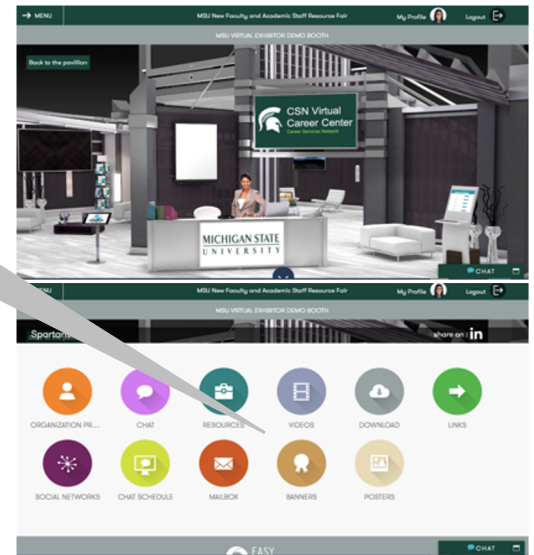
MENU

MSU New Faculty and Academic Staff Resource Fair

My Profile

Logout

MSU VIRTUAL EXHIBITOR DEMO BOOTH

Back to the pavillion

CSN Virtual Career Center

Career Services Network

MICHIGAN STATE UNIVERSITY

CHAT

MENU

MSU New Faculty and Academic Staff Resource Fair

My Profile

Logout

MSU VIRTUAL EXHIBITOR DEMO BOOTH

Spartans

share on in

ORGANIZATION PR...

CHAT

RESOURCES

VIDEOS

DOWNLOAD

LINKS

SOCIAL NETWORKS

CHAT SCHEDULE

MAILBOX

BANNERS

POSTERS

EASY

CHAT